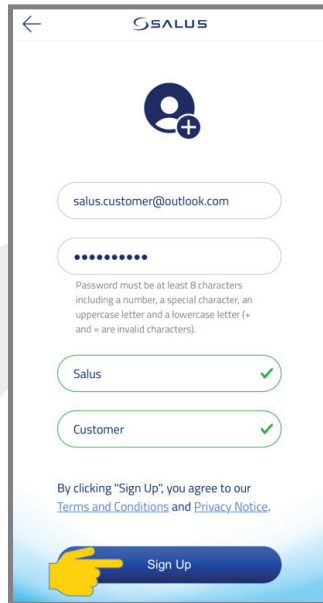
SALUS

salus.customer@outlook.com

••••••••••

Password must be at least 8 characters including a number, a special character, an uppercase letter and a lowercase letter (+ and = are invalid characters).

Salus

Customer

By clicking "Sign Up", you agree to our Terms and Conditions and Privacy Notice.

Sign Up